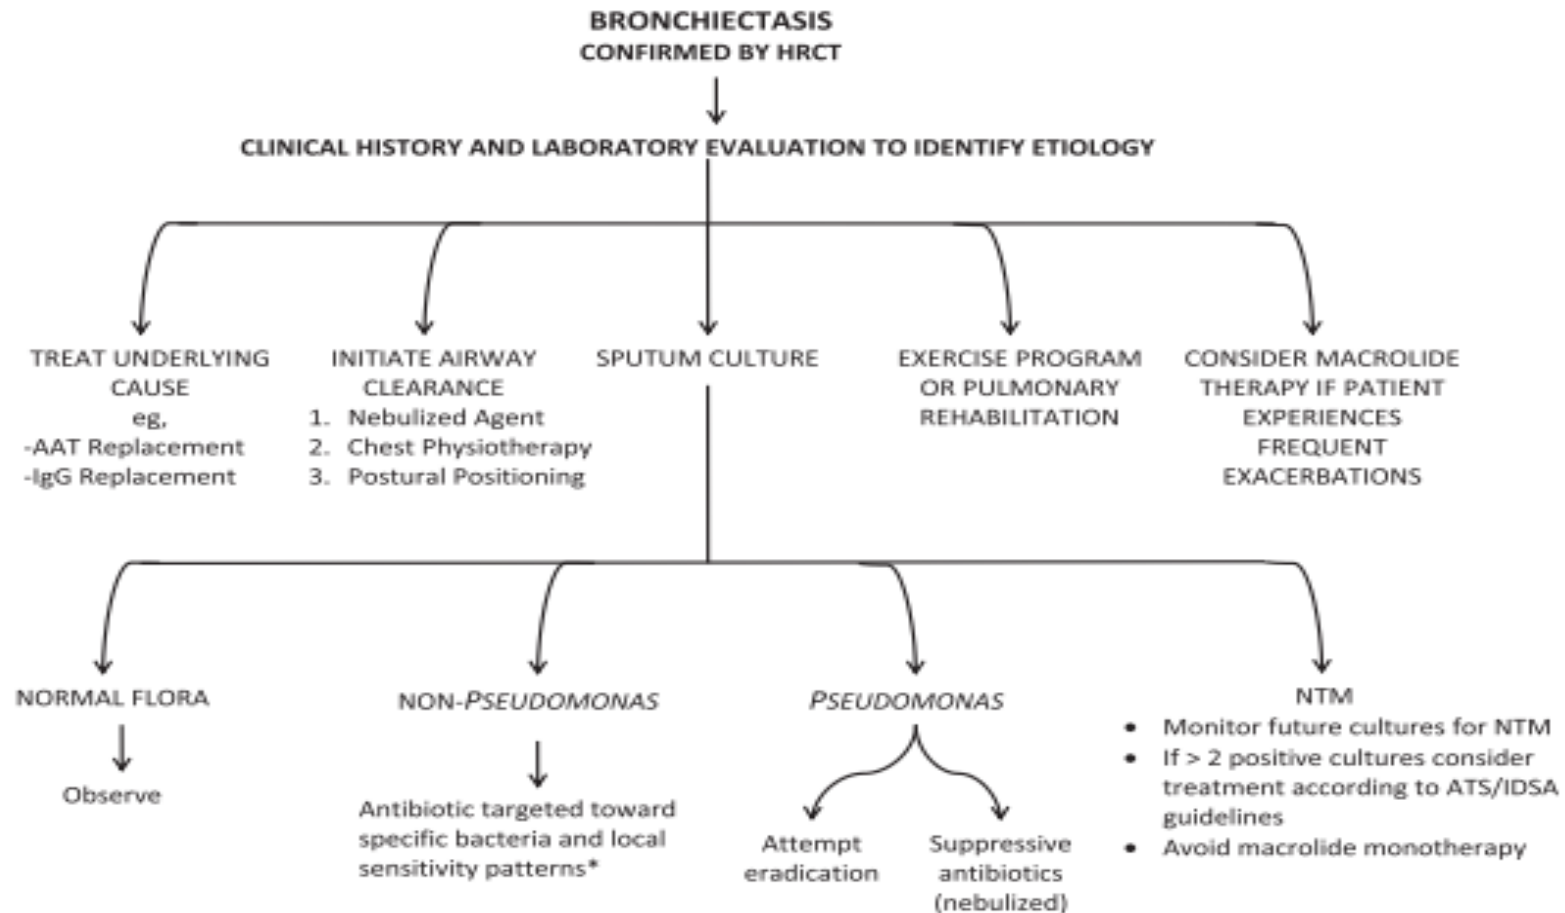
BRONCHIECTASIS
CONFIRMED BY HRCT

CLINICAL HISTORY AND LABORATORY EVALUATION TO IDENTIFY ETIOLOGY

TREAT UNDERLYING CAUSE
eg,
-AAT Replacement
-IgG Replacement

INITIATE AIRWAY CLEARANCE
1. Nebulized Agent
2. Chest Physiotherapy
3. Postural Positioning

SPUTUM CULTURE

EXERCISE PROGRAM OR PULMONARY REHABILITATION

CONSIDER MACROLIDE THERAPY IF PATIENT EXPERIENCES FREQUENT EXACERBATIONS

NORMAL FLORA

Observe

NON-PSEUDOMONAS

Antibiotic targeted toward specific bacteria and local sensitivity patterns*

PSEUDOMONAS

Attempt eradication

Suppressive antibiotics (nebulized)

NTM
• Monitor future cultures for NTM
• If > 2 positive cultures consider treatment according to ATS/IDSA guidelines
• Avoid macrolide monotherapy